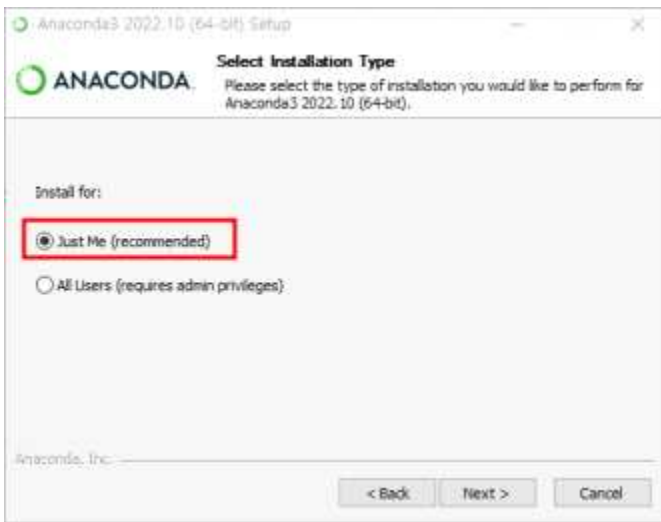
Anaconda3 2022.10 (64-bit) Setup

ANACONDA.

Select Installation Type

Please select the type of installation you would like to perform for Anaconda3 2022.10 (64-bit).

Install for:

Just Me (recommended)

All Users (requires admin privileges)

Anaconda, Inc.

< Back

Next >

Cancel